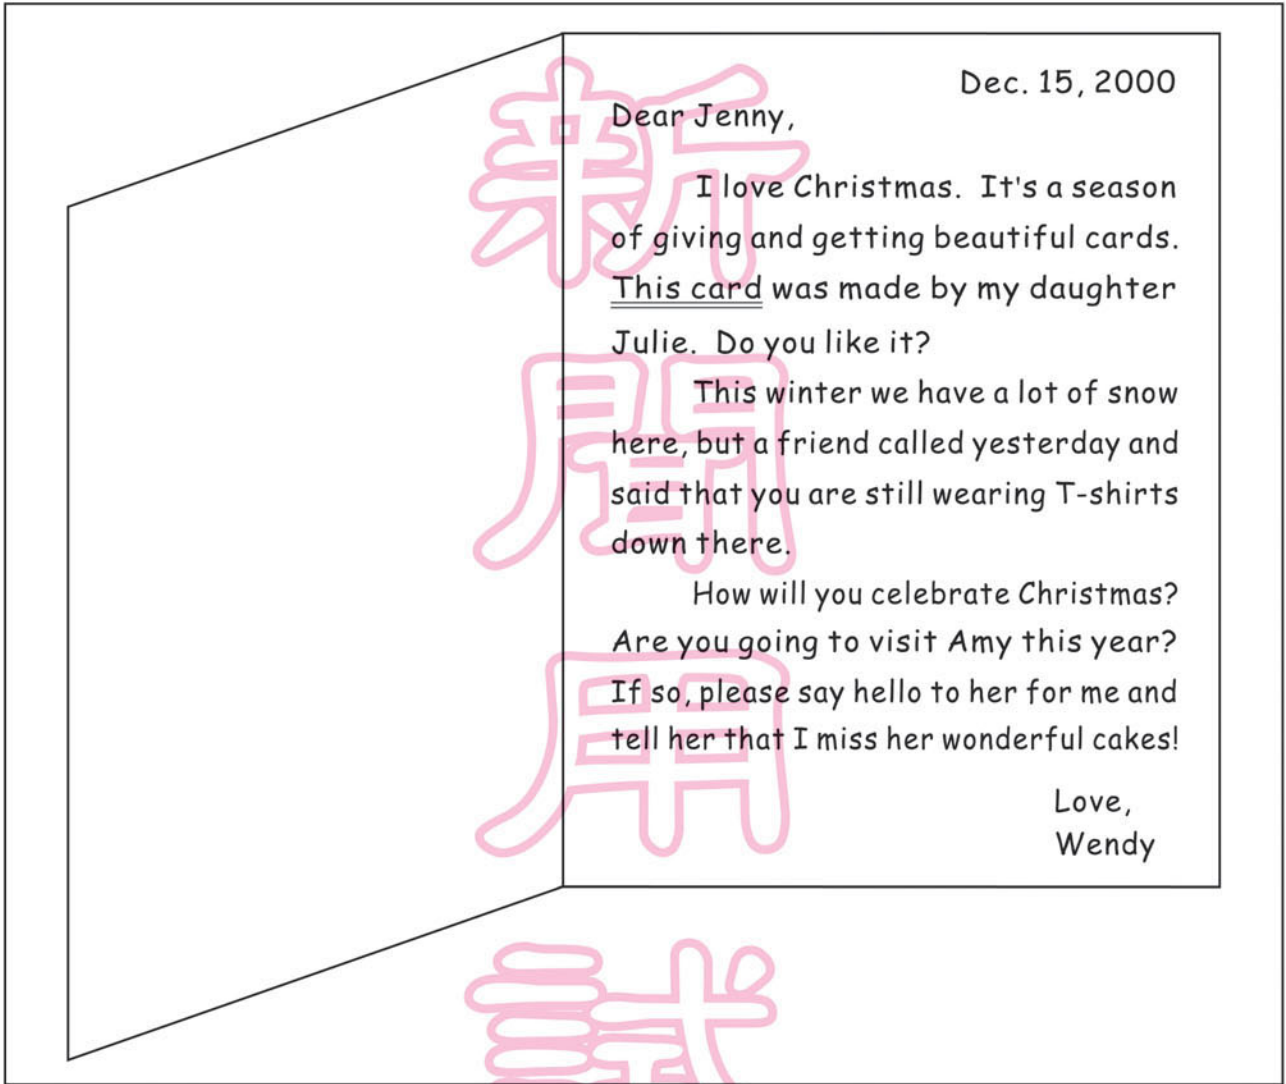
新
聞
開
試

Dec. 15, 2000

Dear Jenny,

I love Christmas. It's a season of giving and getting beautiful cards. This card was made by my daughter Julie. Do you like it?

This winter we have a lot of snow here, but a friend called yesterday and said that you are still wearing T-shirts down there.

How will you celebrate Christmas? Are you going to visit Amy this year? If so, please say hello to her for me and tell her that I miss her wonderful cakes!

Love,
Wendy